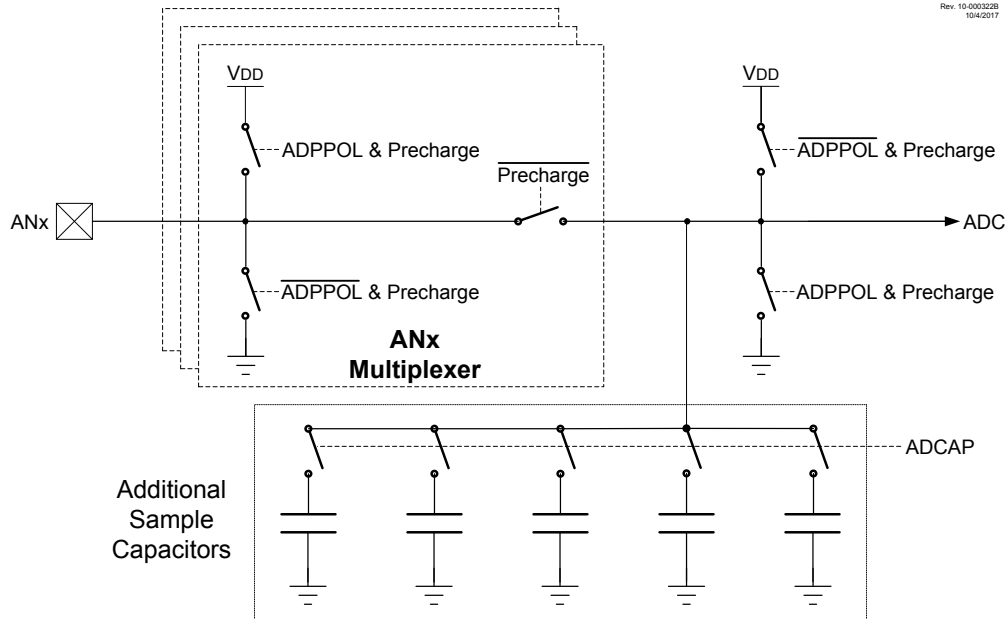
Rev. 10-000322B
10/4/2017

VDD

ADPPOL & Precharge

$\overline{\text{Precharge}}$

ANx

$\overline{\text{ADPPOL}}$ & Precharge

ANx
Multiplexer

VDD

$\overline{\text{ADPPOL}}$ & Precharge

ADC

ADPPOL & Precharge

ADCAP

Additional
Sample
Capacitors